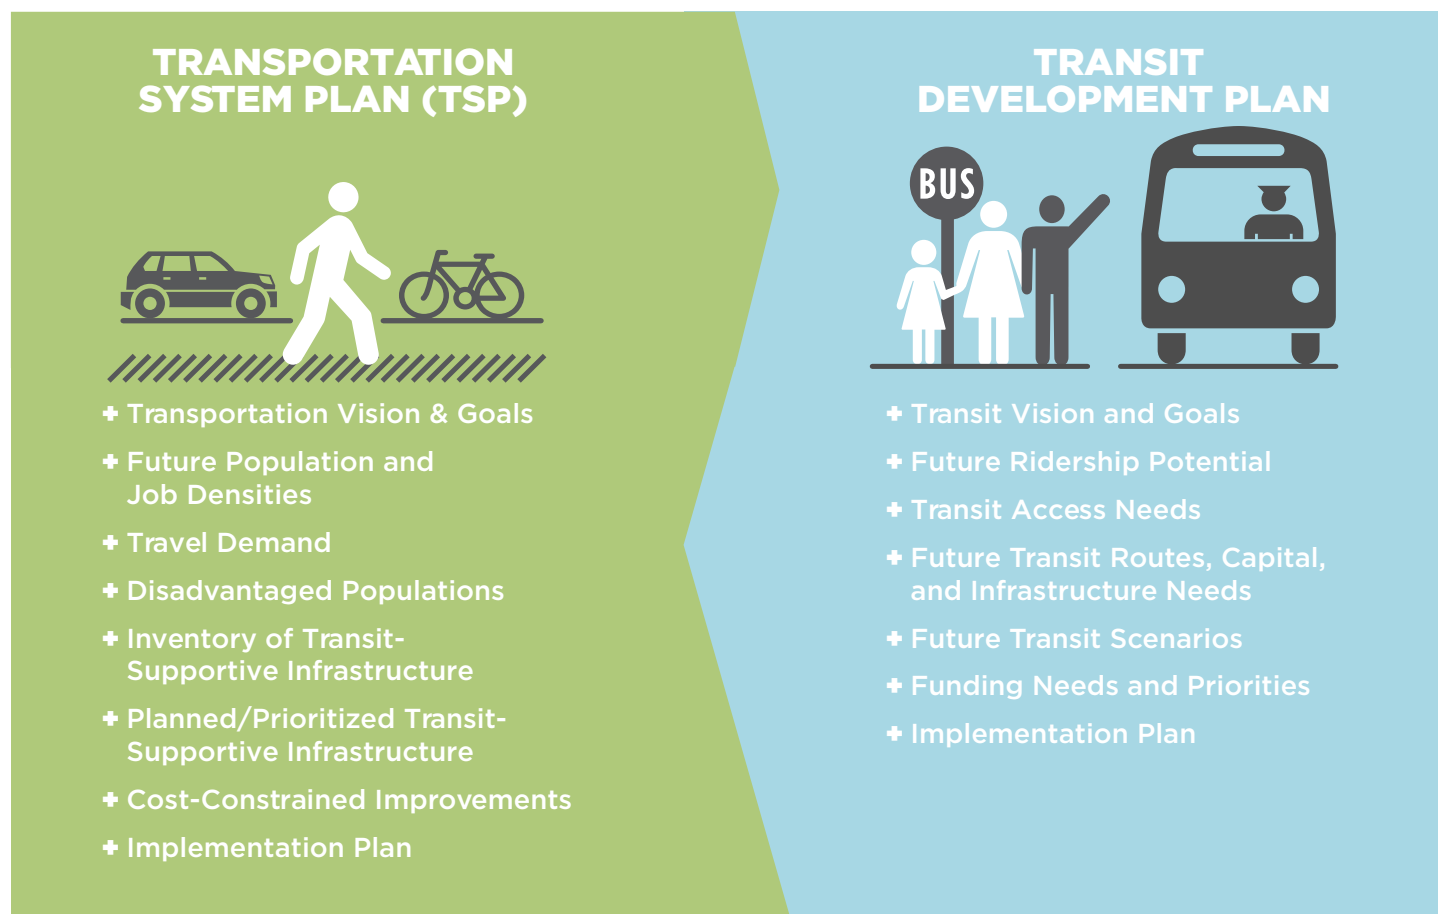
TRANSPORTATION SYSTEM PLAN (TSP)

+ Transportation Vision & Goals
+ Future Population and Job Densities
+ Travel Demand
+ Disadvantaged Populations
+ Inventory of Transit-Supportive Infrastructure
+ Planned/Prioritized Transit-Supportive Infrastructure
+ Cost-Constrained Improvements
+ Implementation Plan

TRANSIT DEVELOPMENT PLAN

BUS

+ Transit Vision and Goals
+ Future Ridership Potential
+ Transit Access Needs
+ Future Transit Routes, Capital, and Infrastructure Needs
+ Future Transit Scenarios
+ Funding Needs and Priorities
+ Implementation Plan